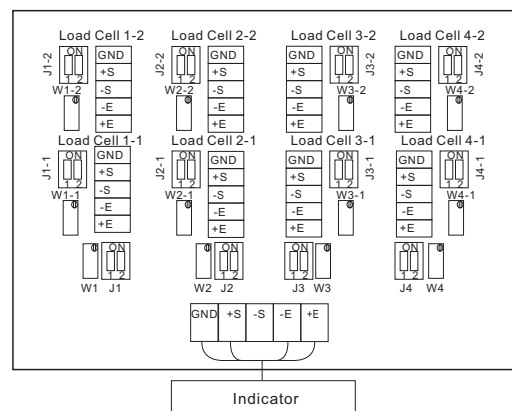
Load Cell 1-2
J1-2
ON
1 2
W1-2
GND
+S
-S
-E
+E

Load Cell 2-2
J2-2
ON
1 2
W2-2
GND
+S
-S
-E
+E

Load Cell 3-2
GND
+S
-S
-E
+E
ON
1 2
J3-2
W3-2

Load Cell 4-2
GND
+S
-S
-E
+E
ON
1 2
J4-2
W4-2

Load Cell 1-1
J1-1
ON
1 2
W1-1
GND
+S
-S
-E
+E

Load Cell 2-1
J2-1
ON
1 2
W2-1
GND
+S
-S
-E
+E

Load Cell 3-1
GND
+S
-S
-E
+E
ON
1 2
J3-1
W3-1

Load Cell 4-1
GND
+S
-S
-E
+E
ON
1 2
J4-1
W4-1

ON
1 2
W1 J1

ON
1 2
W2 J2

ON
1 2
J3 W3

ON
1 2
J4 W4

| GND | +S | -S | -E | +E |
|---|---|---|---|---|

Indicator